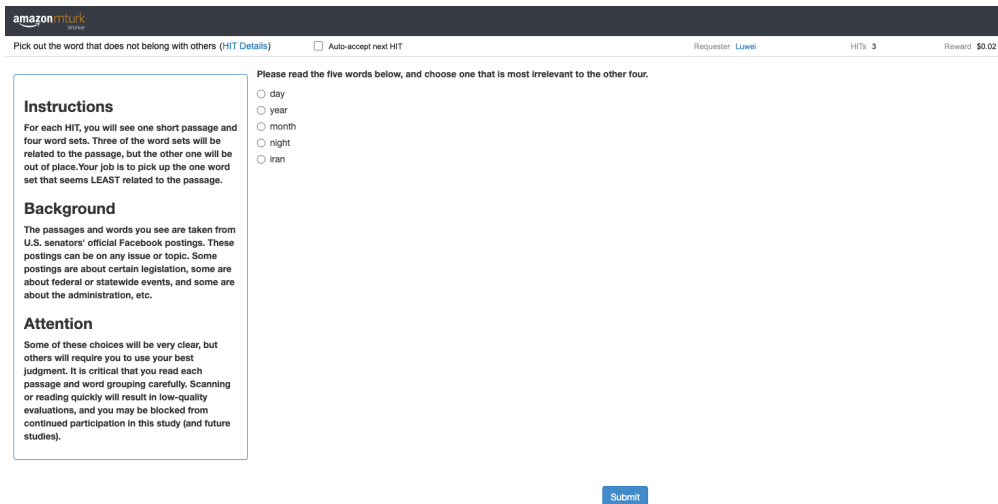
amazon mturk
Worker

Pick out the word that does not belong with others (HIT Details)

Auto-accept next HIT

Requester Luwei

HITs 3

Reward $0.02

Instructions

For each HIT, you will see one short passage and four word sets. Three of the word sets will be related to the passage, but the other one will be out of place.Your job is to pick up the one word set that seems LEAST related to the passage.

Background

The passages and words you see are taken from U.S. senators' official Facebook postings. These postings can be on any issue or topic. Some postings are about certain legislation, some are about federal or statewide events, and some are about the administration, etc.

Attention

Some of these choices will be very clear, but others will require you to use your best judgment. It is critical that you read each passage and word grouping carefully. Scanning or reading quickly will result in low-quality evaluations, and you may be blocked from continued participation in this study (and future studies).

Please read the five words below, and choose one that is most irrelevant to the other four.

day
year
month
night
iran

Submit